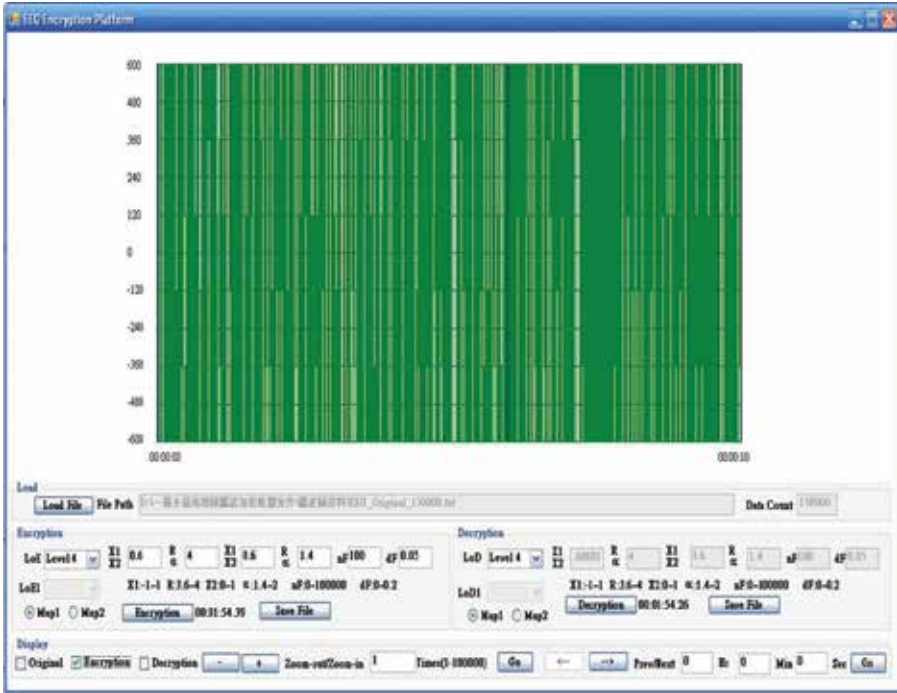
EEG Encryption Platform

600
480
360
240
120
0
-120
-240
-360
-480
-600

00:00:00
00:00:10

Load
Load File
File Path
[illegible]
Data Count
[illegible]

Encryption
LoE
Level 4
X1
X2
0.6
R
α
4
X1
X2
0.6
R
α
1.4
nF
100
dF
0.05
LoE1
X1:-1~1 R:3.6~4 X2:0~1 α:1.4~2 nF:0~100000 dF:0~0.2
Map1
Map2
Encryption
00:01:54.35
Save File

Decryption
LoD
Level 4
X1
X2
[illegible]
R
α
4
X1
X2
0.6
R
α
1.4
nF
100
dF
0.05
LoD1
X1:-1~1 R:3.6~4 X2:0~1 α:1.4~2 nF:0~100000 dF:0~0.2
Map1
Map2
Decryption
00:01:54.26
Save File

Display
Original
Encryption
Decryption
-
+
Zoom-out/Zoom-in
1
Times(1~100000)
Go
<--
-->
Prev/Next
0
Hr
0
Min
0
Sec
Go